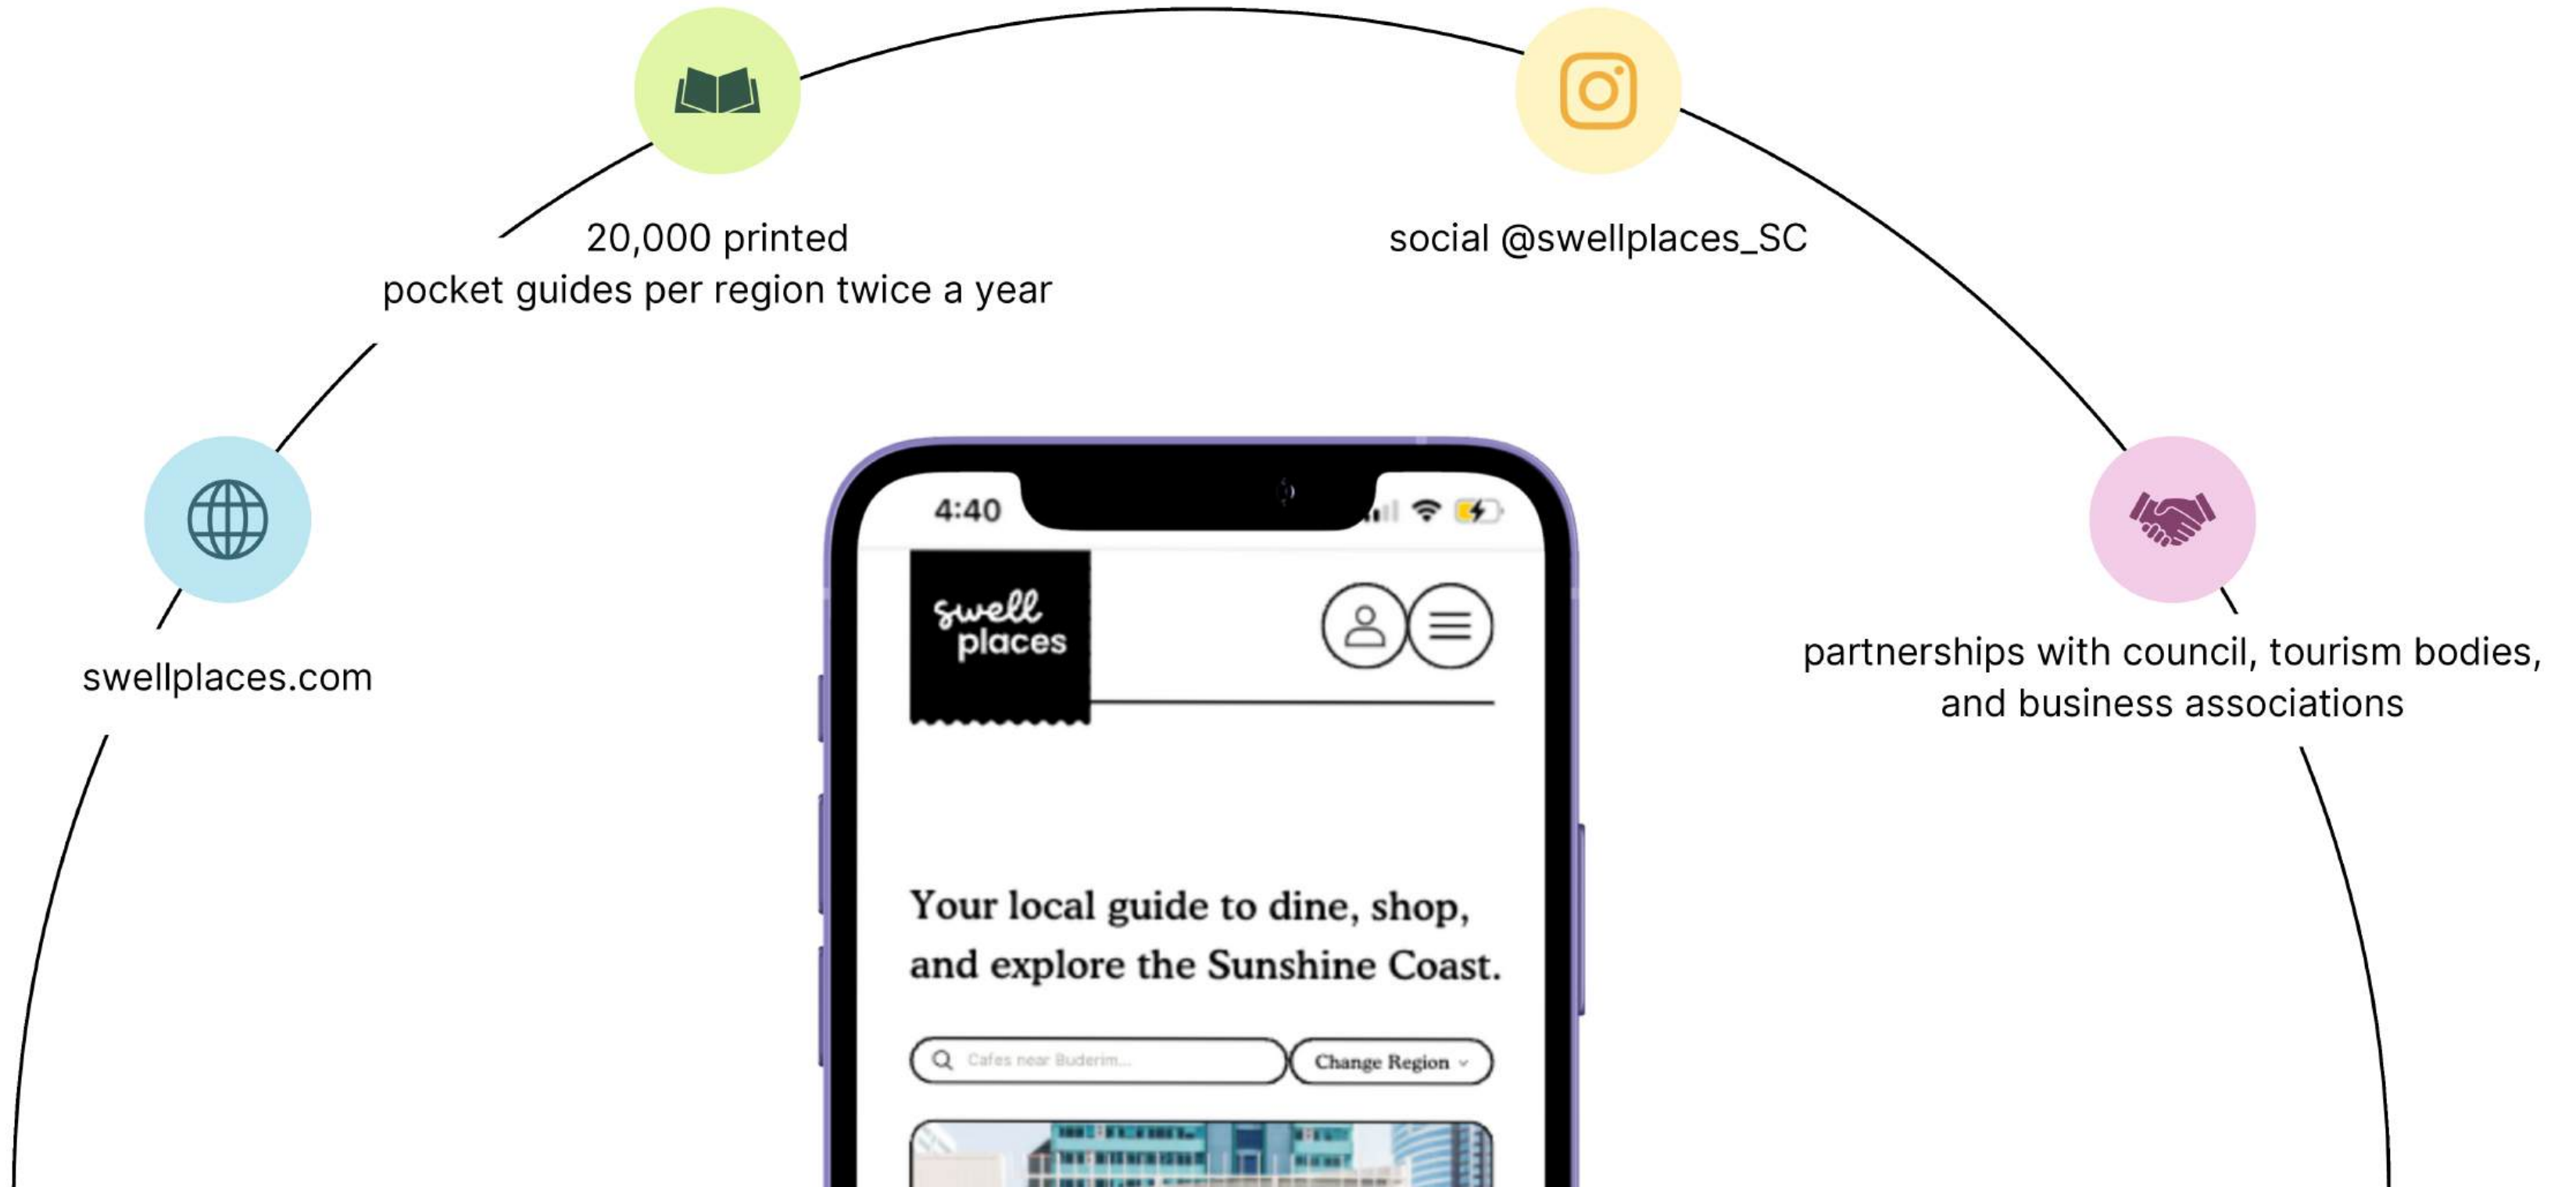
20,000 printed
pocket guides per region twice a year

social @swellplaces_SC

swellplaces.com

partnerships with council, tourism bodies, and business associations

4:40

swell places

Your local guide to dine, shop, and explore the Sunshine Coast.

Cafes near Buderim...

Change Region